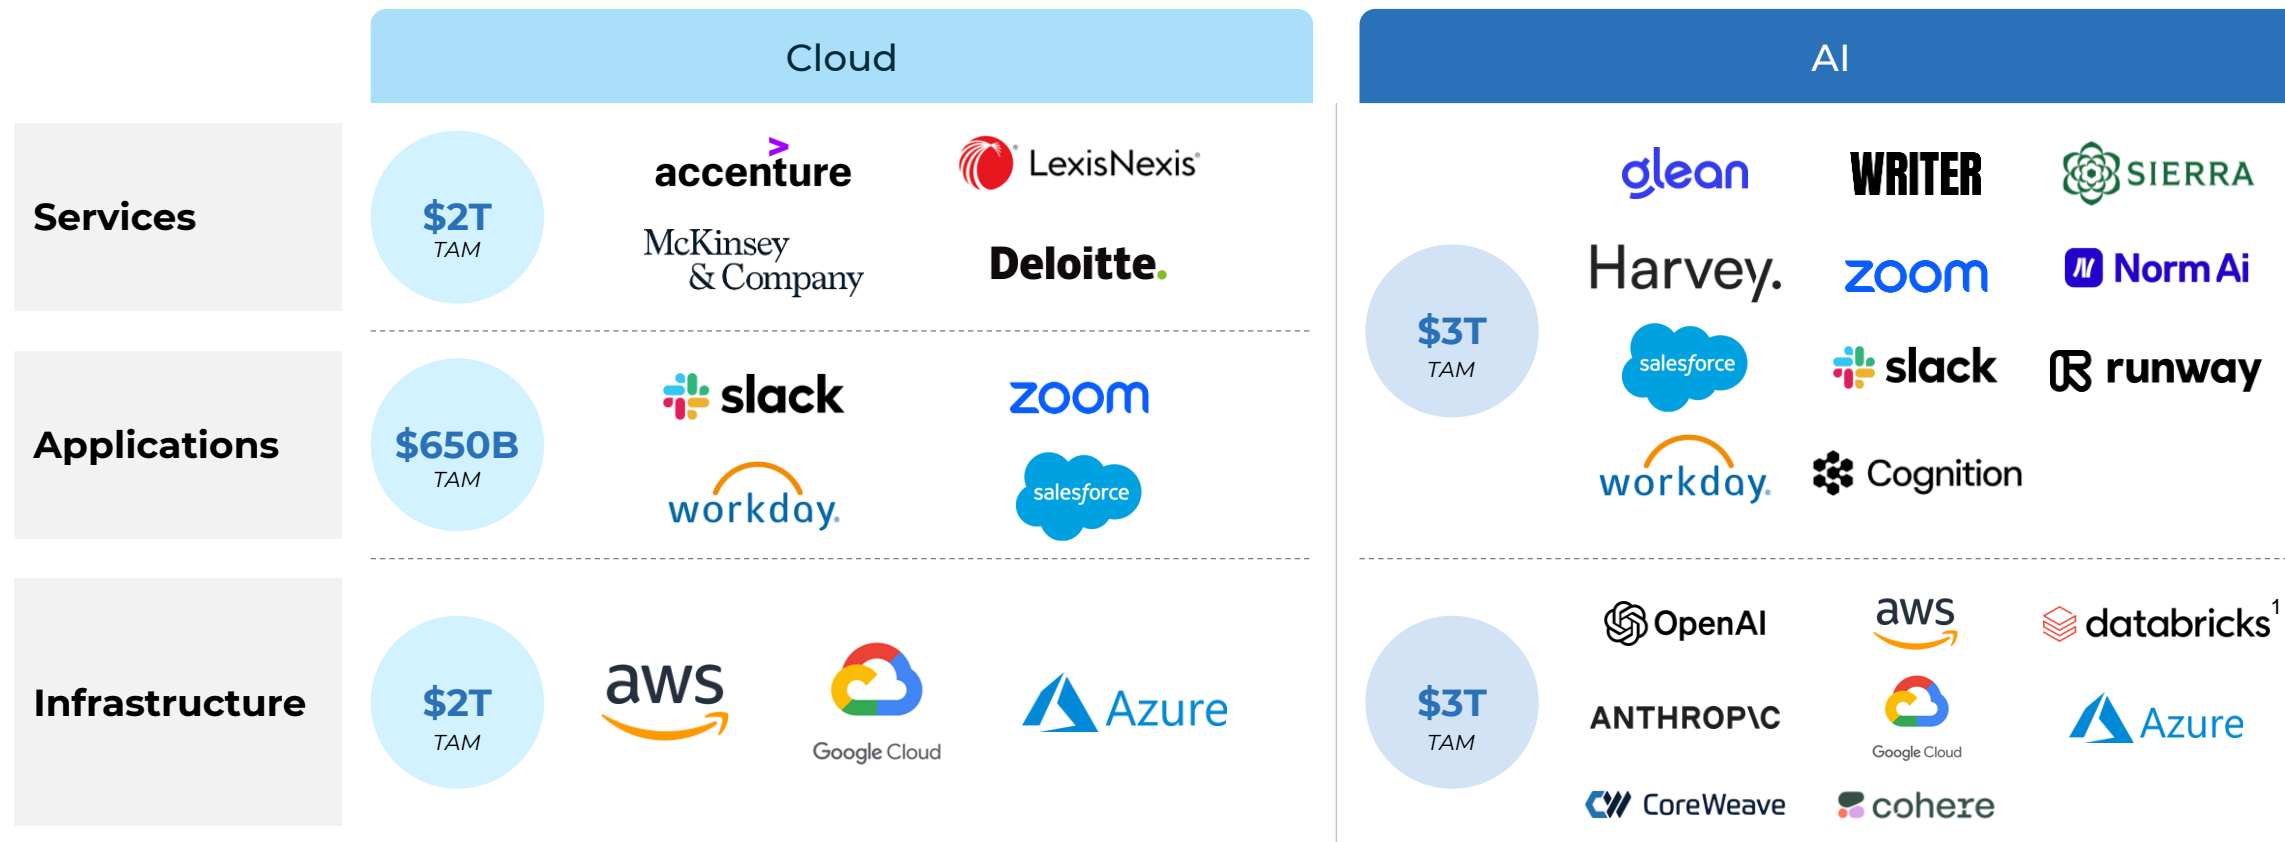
| | Cloud | AI |
|---|---|---|
| Services | $2T TAM<br>accenture, LexisNexis, McKinsey & Company, Deloitte. | $3T TAM<br>glean, WRITER, SIERRA, Harvey., zoom, Norm Ai, salesforce, slack, runway, workday., Cognition |
| Applications | $650B TAM<br>slack, zoom, workday., salesforce | |
| Infrastructure | $2T TAM<br>aws, Google Cloud, Azure | $3T TAM<br>OpenAI, aws, databricks$^1$, ANTHROP\C, Google Cloud, Azure, CoreWeave, cohere |